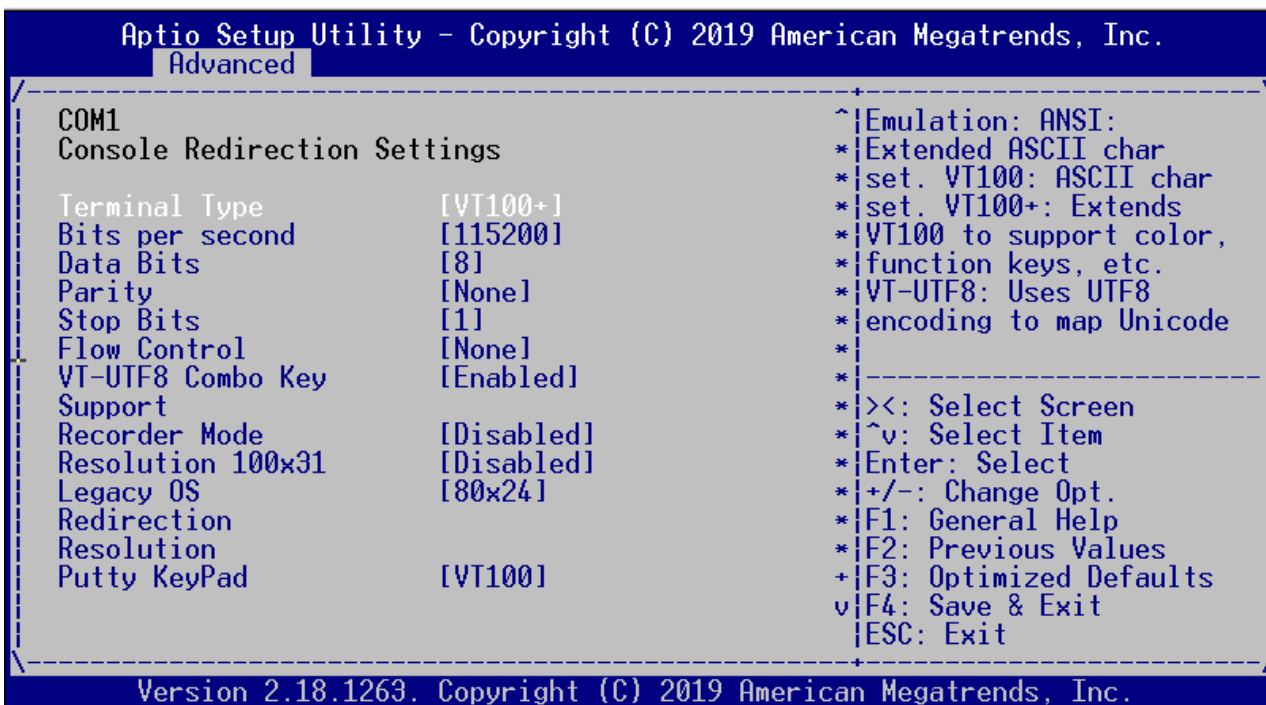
Aptio Setup Utility – Copyright (C) 2019 American Megatrends, Inc.
Advanced

COM1
Console Redirection Settings

| | |
|---|---|
| Terminal Type | [VT100+] |
| Bits per second | [115200] |
| Data Bits | [8] |
| Parity | [None] |
| Stop Bits | [1] |
| Flow Control | [None] |
| VT-UTF8 Combo Key Support | [Enabled] |
| Recorder Mode | [Disabled] |
| Resolution 100x31 | [Disabled] |
| Legacy OS Redirection Resolution | [80x24] |
| Putty KeyPad | [VT100] |

Emulation: ANSI: Extended ASCII char set. VT100: ASCII char set. VT100+: Extends VT100 to support color, function keys, etc. VT-UTF8: Uses UTF8 encoding to map Unicode

><: Select Screen
^v: Select Item
Enter: Select
+/-: Change Opt.
F1: General Help
F2: Previous Values
F3: Optimized Defaults
F4: Save & Exit
ESC: Exit

Version 2.18.1263. Copyright (C) 2019 American Megatrends, Inc.